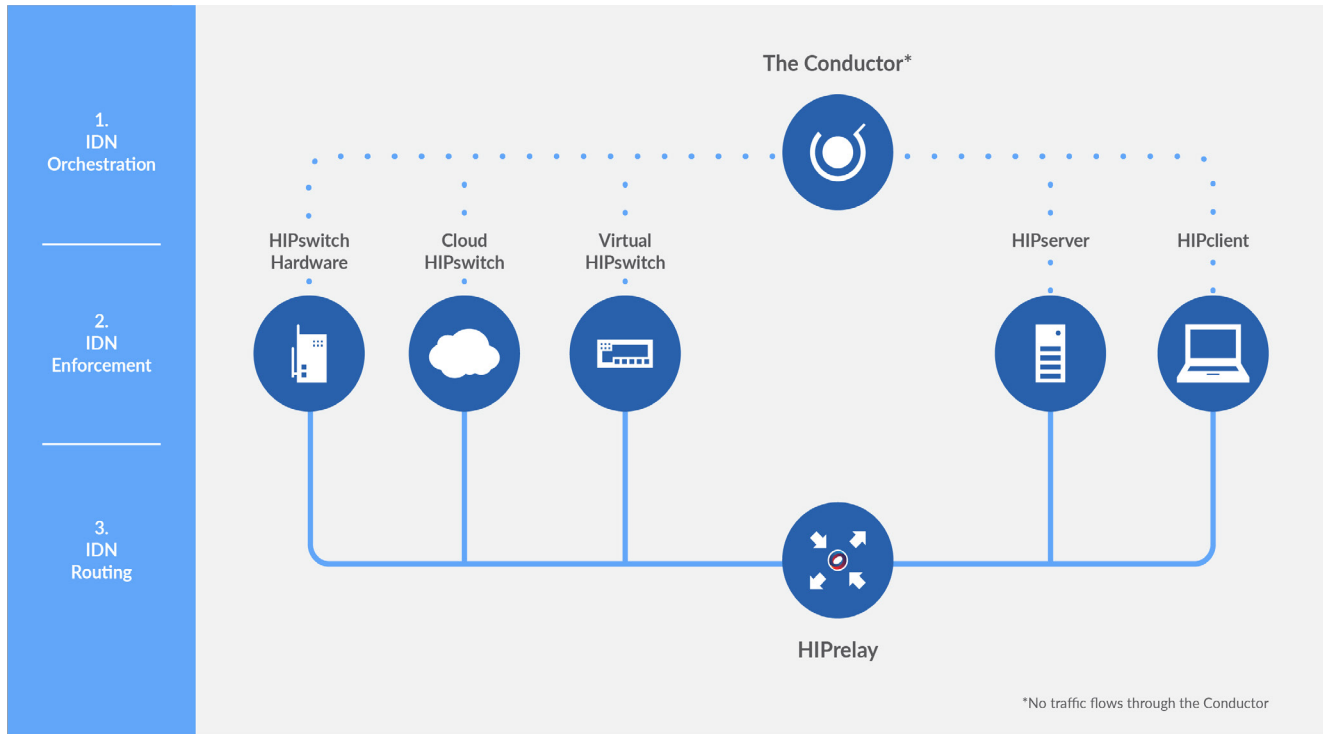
1.
IDN
Orchestration

2.
IDN
Enforcement

3.
IDN
Routing

The Conductor*

HIPswitch Hardware

Cloud HIPswitch

Virtual HIPswitch

HIPserver

HIPclient

HIPrelay

*No traffic flows through the Conductor